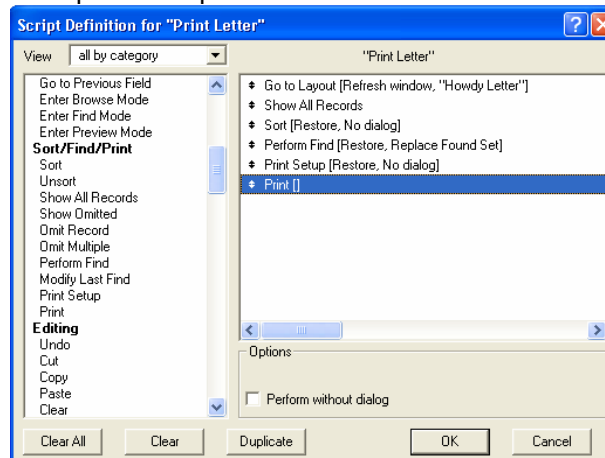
Script Definition for "Print Letter"

View all by category

"Print Letter"

Go to Previous Field
Enter Browse Mode
Enter Find Mode
Enter Preview Mode
Sort/Find/Print
Sort
Unsort
Show All Records
Show Omitted
Omit Record
Omit Multiple
Perform Find
Modify Last Find
Print Setup
Print
Editing
Undo
Cut
Copy
Paste
Clear

Go to Layout [Refresh window, "Howdy Letter"]
Show All Records
Sort [Restore, No dialog]
Perform Find [Restore, Replace Found Set]
Print Setup [Restore, No dialog]
Print []

Options

Perform without dialog

Clear All
Clear
Duplicate
OK
Cancel